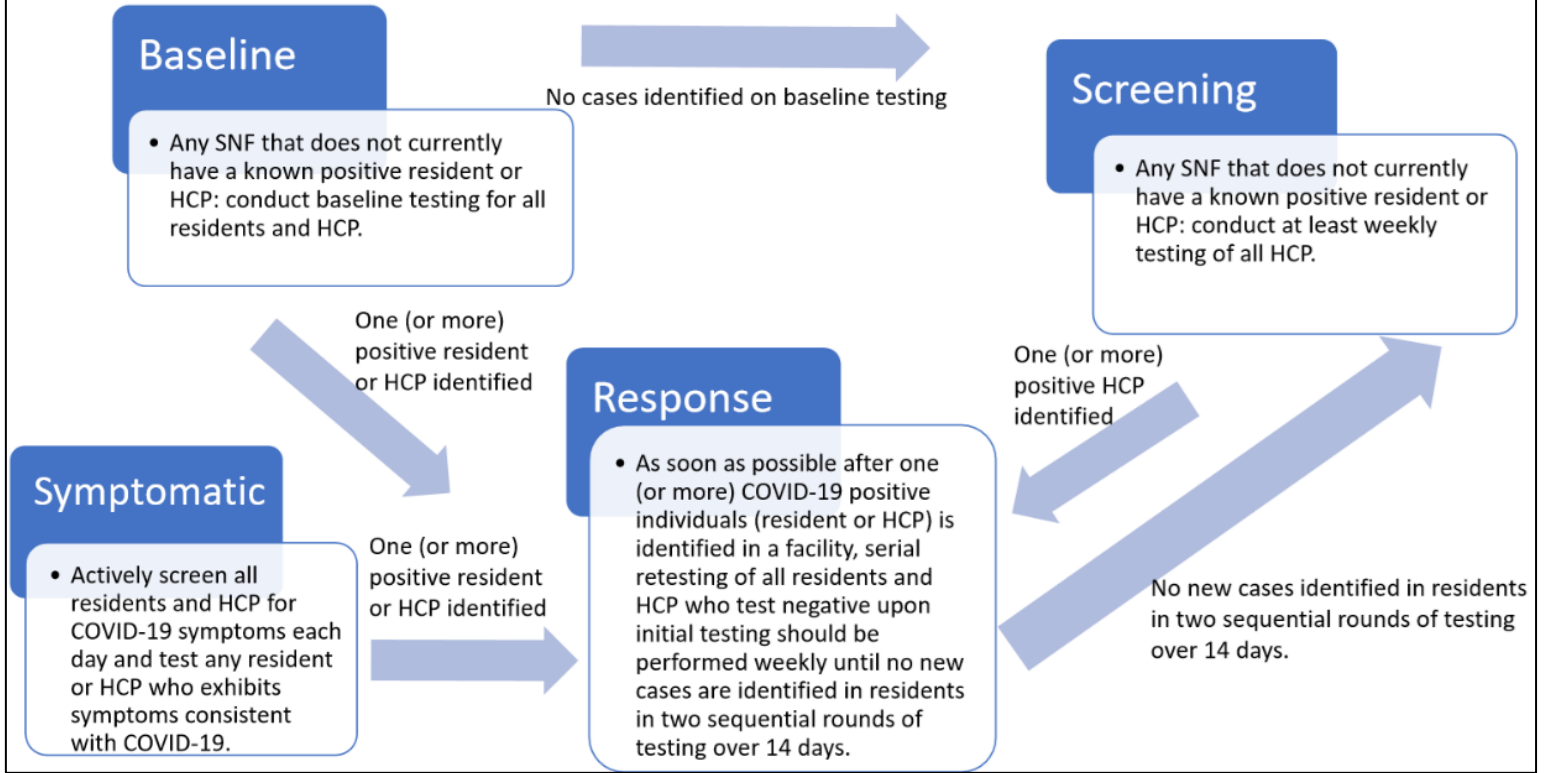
Baseline

• Any SNF that does not currently have a known positive resident or HCP: conduct baseline testing for all residents and HCP.

No cases identified on baseline testing

Screening

• Any SNF that does not currently have a known positive resident or HCP: conduct at least weekly testing of all HCP.

One (or more) positive resident or HCP identified

One (or more) positive HCP identified

Response

• As soon as possible after one (or more) COVID-19 positive individuals (resident or HCP) is identified in a facility, serial retesting of all residents and HCP who test negative upon initial testing should be performed weekly until no new cases are identified in residents in two sequential rounds of testing over 14 days.

Symptomatic

• Actively screen all residents and HCP for COVID-19 symptoms each day and test any resident or HCP who exhibits symptoms consistent with COVID-19.

One (or more) positive resident or HCP identified

No new cases identified in residents in two sequential rounds of testing over 14 days.